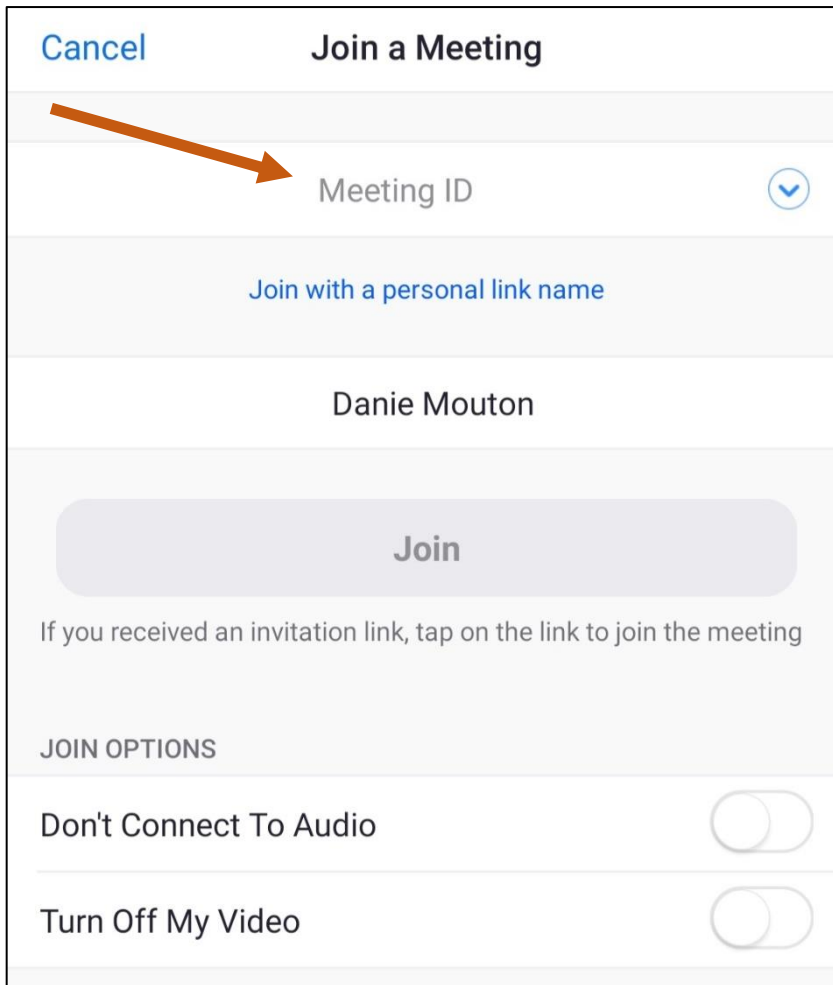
Cancel
Join a Meeting

Meeting ID

Join with a personal link name

Danie Mouton

Join

If you received an invitation link, tap on the link to join the meeting

JOIN OPTIONS

Don't Connect To Audio

Turn Off My Video